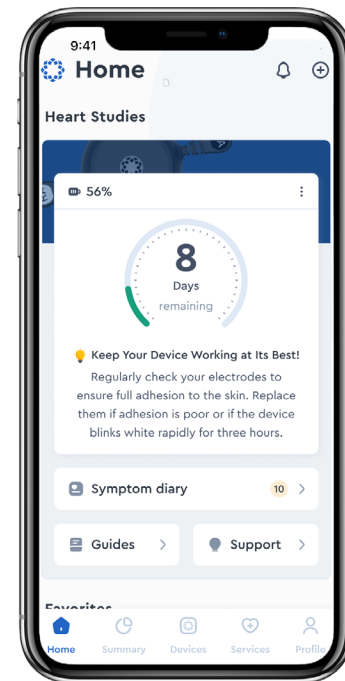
9:41

Home

Heart Studies

56%

8
Days
remaining

Keep Your Device Working at Its Best!
Regularly check your electrodes to ensure full adhesion to the skin. Replace them if adhesion is poor or if the device blinks white rapidly for three hours.

Symptom diary 10

Guides

Support

Favorites

Home Summary Devices Services Profile